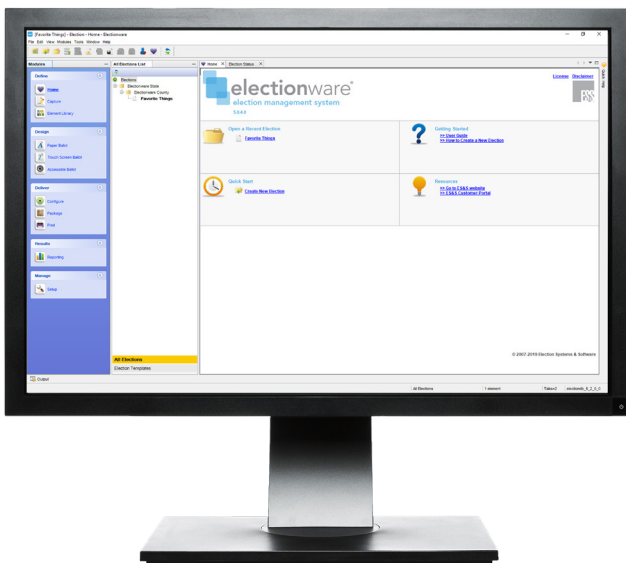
[Favorite Things] - Election - Home - Electionware
File Edit View Modules Tools Window Help

Modules
Define
Home
Capture
Element Library

Design
Paper Ballot
Touch Screen Ballot
Accessible Ballot

Deliver
Configure
Package
Print

Results
Reporting

Manage
Setup

All Elections List
Elections
Electionware State
Electionware County
Favorite Things

All Elections
Election Templates

Home | Election Status

License Disclaimer

electionware®
election management system
5.0.4.0

Open a Recent Election
Favorite Things

Getting Started
>> User Guide
>> How to Create a New Election

Quick Start
Create New Election

Resources
>> Go to ES&S website
>> ES&S Customer Portal

© 2002-2019 Election Systems & Software

Output

All Elections | | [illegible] | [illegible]